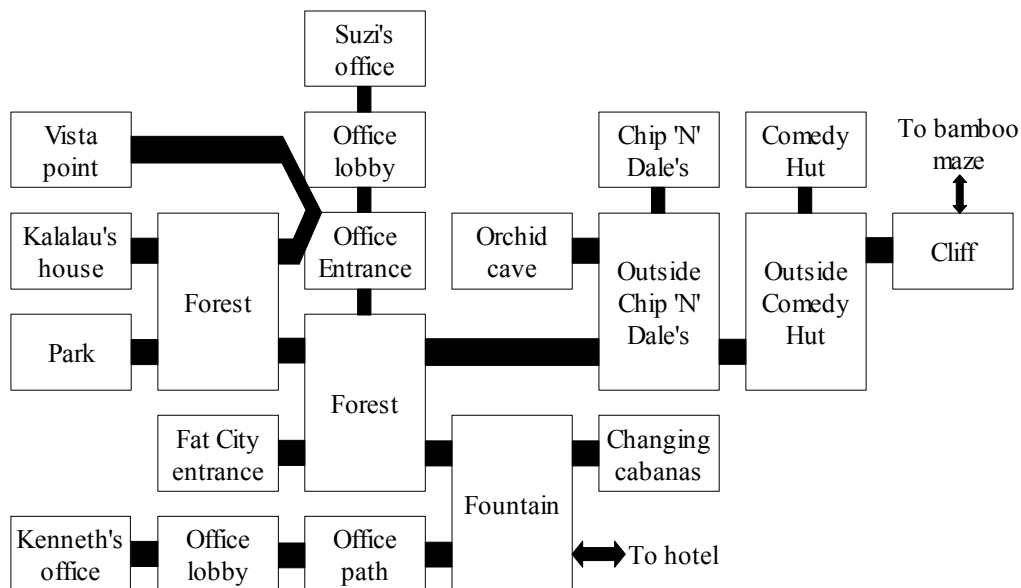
Suzi's office

Vista point

Office lobby

Chip 'N' Dale's

Comedy Hut

To bamboo maze

Kalalau's house

Office Entrance

Orchid cave

Outside Chip 'N' Dale's

Outside Comedy Hut

Cliff

Forest

Park

Forest

Fat City entrance

Changing cabanas

Fountain

Kenneth's office

Office lobby

Office path

To hotel